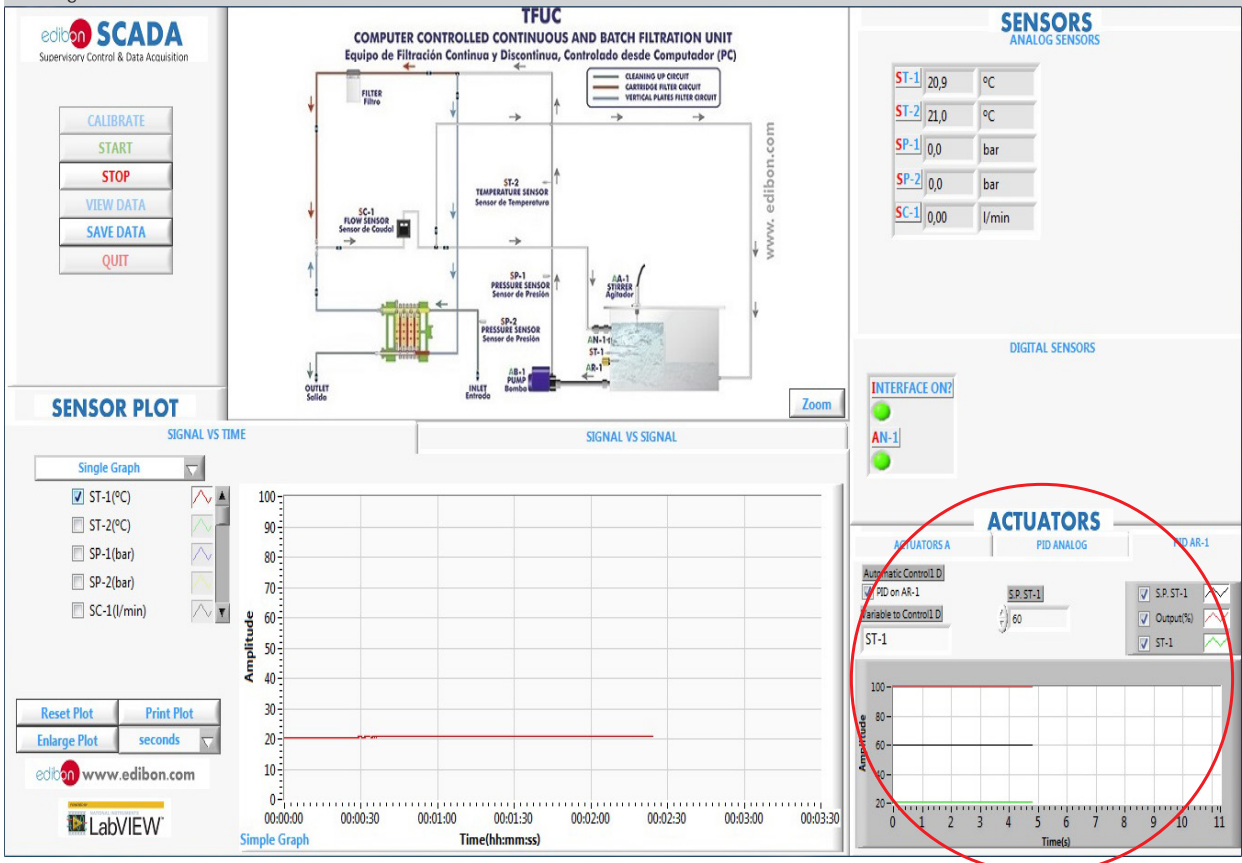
edibon SCADA
Supervisory Control & Data Acquisition

CALIBRATE
START
STOP
VIEW DATA
SAVE DATA
QUIT

TFUC
COMPUTER CONTROLLED CONTINUOUS AND BATCH FILTRATION UNIT
Equipo de Filtración Continua y Discontinua, Controlado desde Computador (PC)

CLEANING UP CIRCUIT
CARTRIDGE FILTER CIRCUIT
VERTICAL PLATES FILTER CIRCUIT

FILTER
Filtro

ST-2
TEMPERATURE SENSOR
Sensor de Temperatura

SC-1
FLOW SENSOR
Sensor de Caudal

SP-1
PRESSURE SENSOR
Sensor de Presión

SP-2
PRESSURE SENSOR
Sensor de Presión

AA-1
STIRRER
Agitador

AN-1
ST-1
AR-1

AB-1
PUMP
Bomba

OUTLET
Salida

INLET
Entrada

www. edibon.com

Zoom

SENSORS
ANALOG SENSORS

| ST-1 | 20,9 | ºC |
|---|---|---|
| ST-2 | 21,0 | ºC |
| SP-1 | 0,0 | bar |
| SP-2 | 0,0 | bar |
| SC-1 | 0,00 | l/min |

DIGITAL SENSORS
INTERFACE ON?
AN-1

SENSOR PLOT
SIGNAL VS TIME
SIGNAL VS SIGNAL

Single Graph
ST-1(ºC)
ST-2(ºC)
SP-1(bar)
SP-2(bar)
SC-1(l/min)

Reset Plot
Print Plot
Enlarge Plot
seconds

edibon www.edibon.com
LabVIEW

Amplitude
100
90
80
70
60
50
40
30
20
10
0
00:00:00 00:00:30 00:01:00 00:01:30 00:02:00 00:02:30 00:03:00 00:03:30
Time(hh:mm:ss)
Simple Graph

ACTUATORS
ACTUATORS A
PID ANALOG
PID AR-1

Automatic Control1 D
PID on AR-1
Variable to Control1 D
ST-1
S.P. ST-1
60
S.P. ST-1
Output(%)
ST-1

Amplitude
100
80
60
40
20
0 1 2 3 4 5 6 7 8 9 10 11
Time(s)